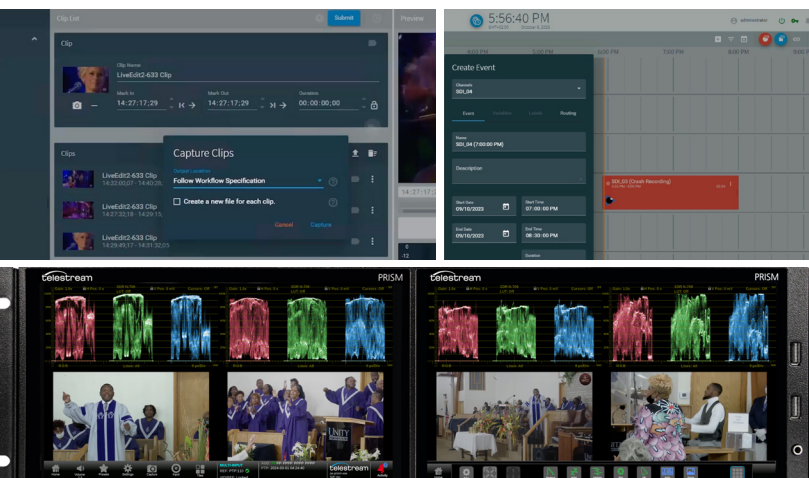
Clip List

Submit

Preview

Clip

Clip Name

LiveEdit2-633 Clip

Mark In

14:27:17;29

Mark Out

14:27:17;29

Duration

00:00:00;00

Clips

LiveEdit2-633 Clip

14:33:00;07 - 14:40:28;

LiveEdit2-633 Clip

14:37:32;18 - 14:29:15;

LiveEdit2-633 Clip

14:28:49;17 - 14:31:32;25

Capture Clips

Output Location

Follow Workflow Specification

Create a new file for each clip.

Cancel

Capture

5:56:40 PM

administrator

Create Event

Channels

SDI_04

Event

Routing

Name

SDI_04 (7:00:00 PM)

Description

Start Date

09/10/2023

Start Time

07:00:00 PM

End Date

09/10/2023

End Time

08:30:00 PM

Duration

SDI_03 (Crash Recording)

telestream

PRISM

telestream

PRISM

telestream